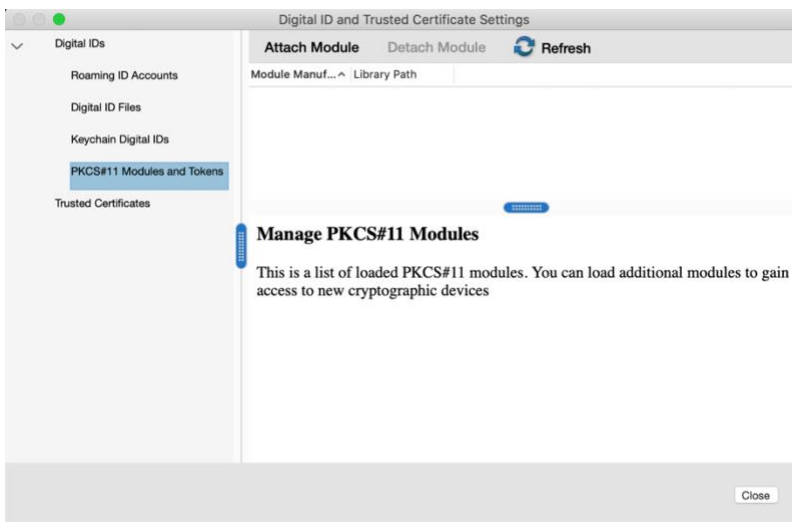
Digital ID and Trusted Certificate Settings

Digital IDs

Roaming ID Accounts

Digital ID Files

Keychain Digital IDs

PKCS#11 Modules and Tokens

Trusted Certificates

Attach Module Detach Module Refresh

| Module Manuf... ^ | Library Path |
|---|---|

Manage PKCS#11 Modules

This is a list of loaded PKCS#11 modules. You can load additional modules to gain access to new cryptographic devices

Close